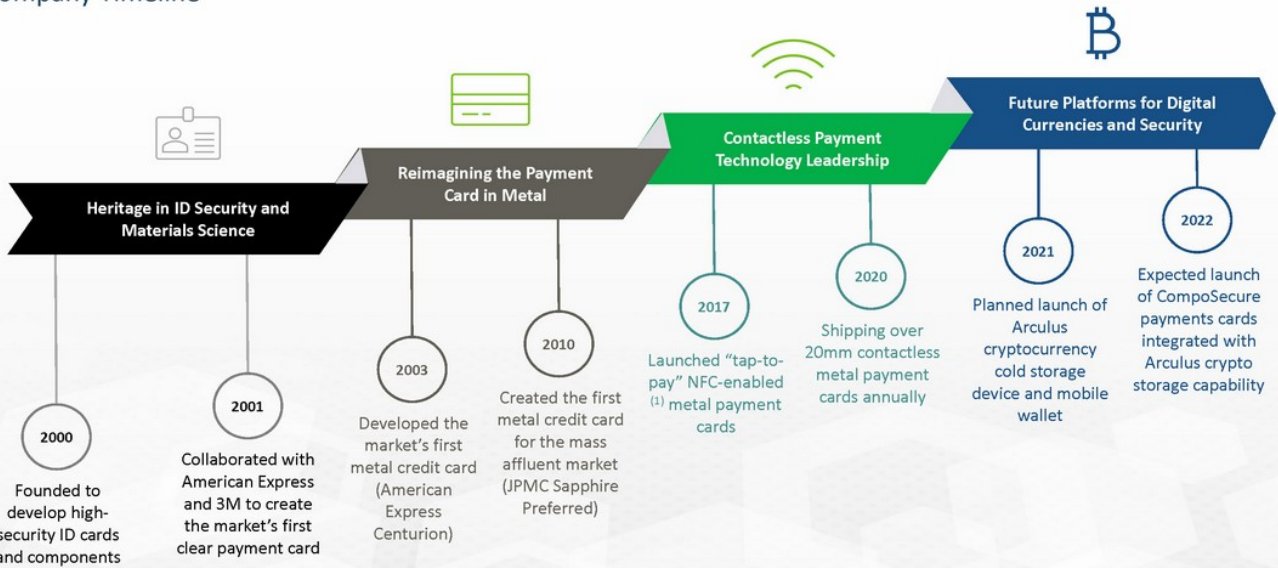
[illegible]mpany Timeline

Heritage in ID Security and Materials Science

Reimagining the Payment Card in Metal

Contactless Payment Technology Leadership

Future Platforms for Digital Currencies and Security

2000

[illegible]Founded to develop high-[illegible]security ID cards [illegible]and components

2001

Collaborated with American Express and 3M to create the market's first clear payment card

2003

Developed the market's first metal credit card (American Express Centurion)

2010

Created the first metal credit card for the mass affluent market (JPMC Sapphire Preferred)

2017

Launched "tap-to-pay" NFC-enabled $^{(1)}$ metal payment cards

2020

Shipping over 20mm contactless metal payment cards annually

2021

Planned launch of Arculus cryptocurrency cold storage device and mobile wallet

2022

Expected launch of CompoSecure payments cards integrated with Arculus crypto storage capability